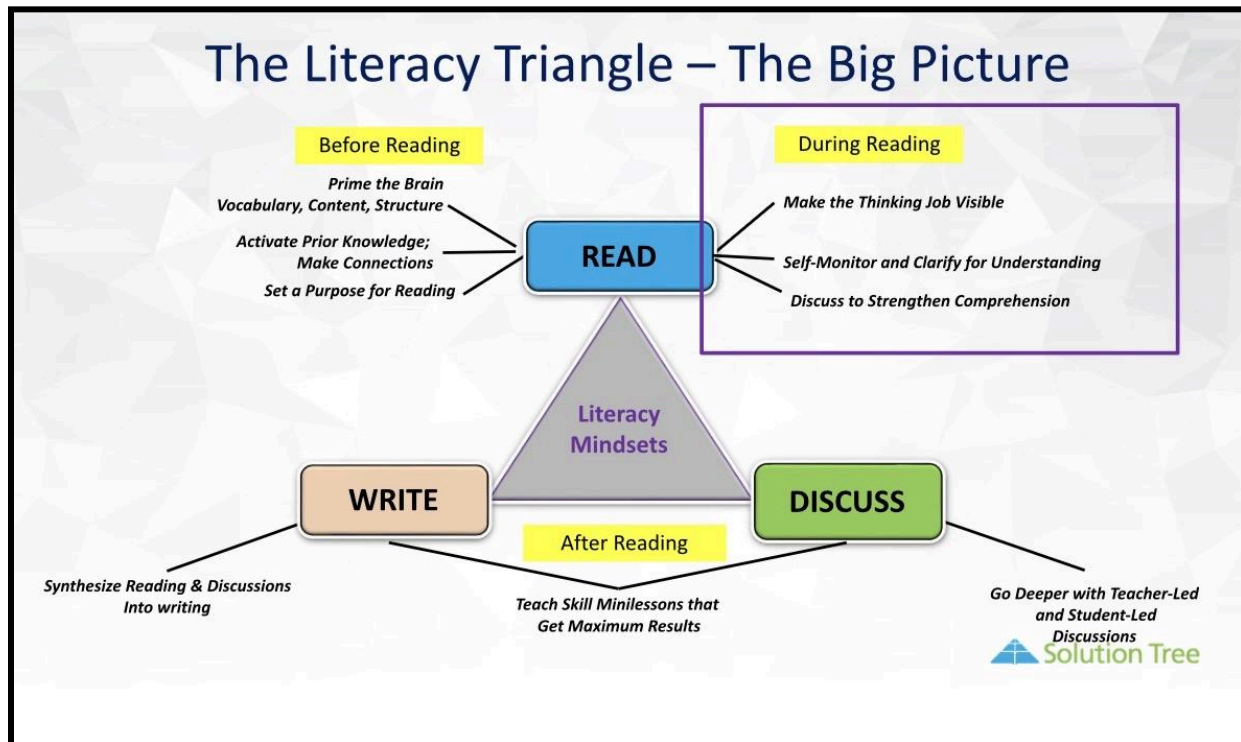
The Literacy Triangle – The Big Picture

Before Reading

Prime the Brain
Vocabulary, Content, Structure

Activate Prior Knowledge;
Make Connections

Set a Purpose for Reading

READ

During Reading

Make the Thinking Job Visible

Self-Monitor and Clarify for Understanding

Discuss to Strengthen Comprehension

Literacy Mindsets

WRITE

DISCUSS

After Reading

Synthesize Reading & Discussions Into writing

Teach Skill Minilessons that Get Maximum Results

Go Deeper with Teacher-Led and Student-Led Discussions

Solution Tree